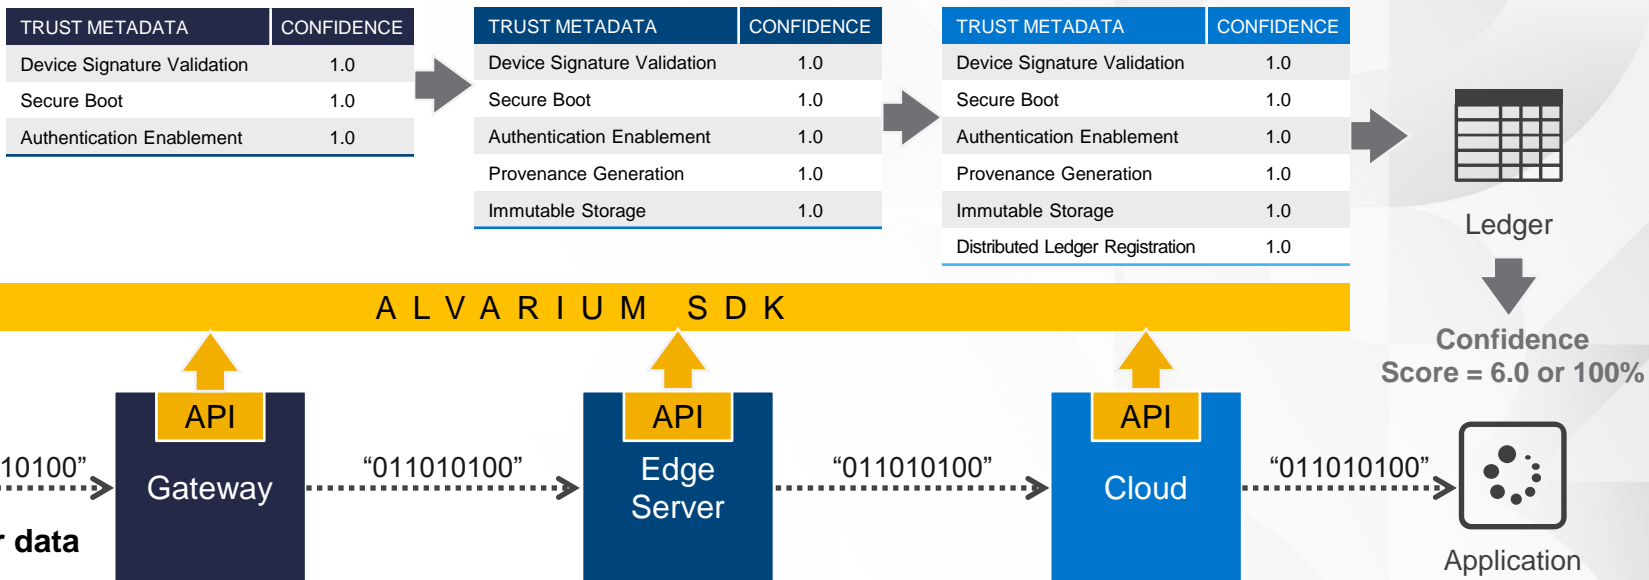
| TRUST METADATA | CONFIDENCE |
|---|---|
| Device Signature Validation | 1.0 |
| Secure Boot | 1.0 |
| Authentication Enablement | 1.0 |

| TRUST METADATA | CONFIDENCE |
|---|---|
| Device Signature Validation | 1.0 |
| Secure Boot | 1.0 |
| Authentication Enablement | 1.0 |
| Provenance Generation | 1.0 |
| Immutable Storage | 1.0 |

| TRUST METADATA | CONFIDENCE |
|---|---|
| Device Signature Validation | 1.0 |
| Secure Boot | 1.0 |
| Authentication Enablement | 1.0 |
| Provenance Generation | 1.0 |
| Immutable Storage | 1.0 |
| Distributed Ledger Registration | 1.0 |

Ledger

Confidence Score = 6.0 or 100%

A L V A R I U M S D K

API
Gateway

API
Edge Server

API
Cloud

10100”

“011010100”

“011010100”

“011010100”

r data

Application